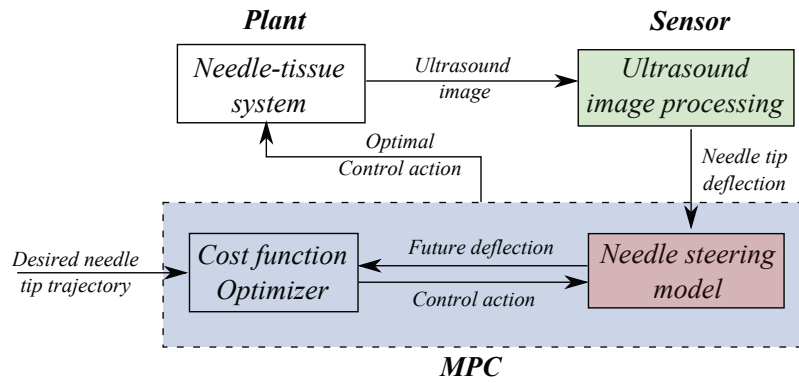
Plant

Sensor

Needle-tissue system

Ultrasound image

Ultrasound image processing

Optimal Control action

Needle tip deflection

Desired needle tip trajectory

Cost function Optimizer

Future deflection

Control action

Needle steering model

MPC